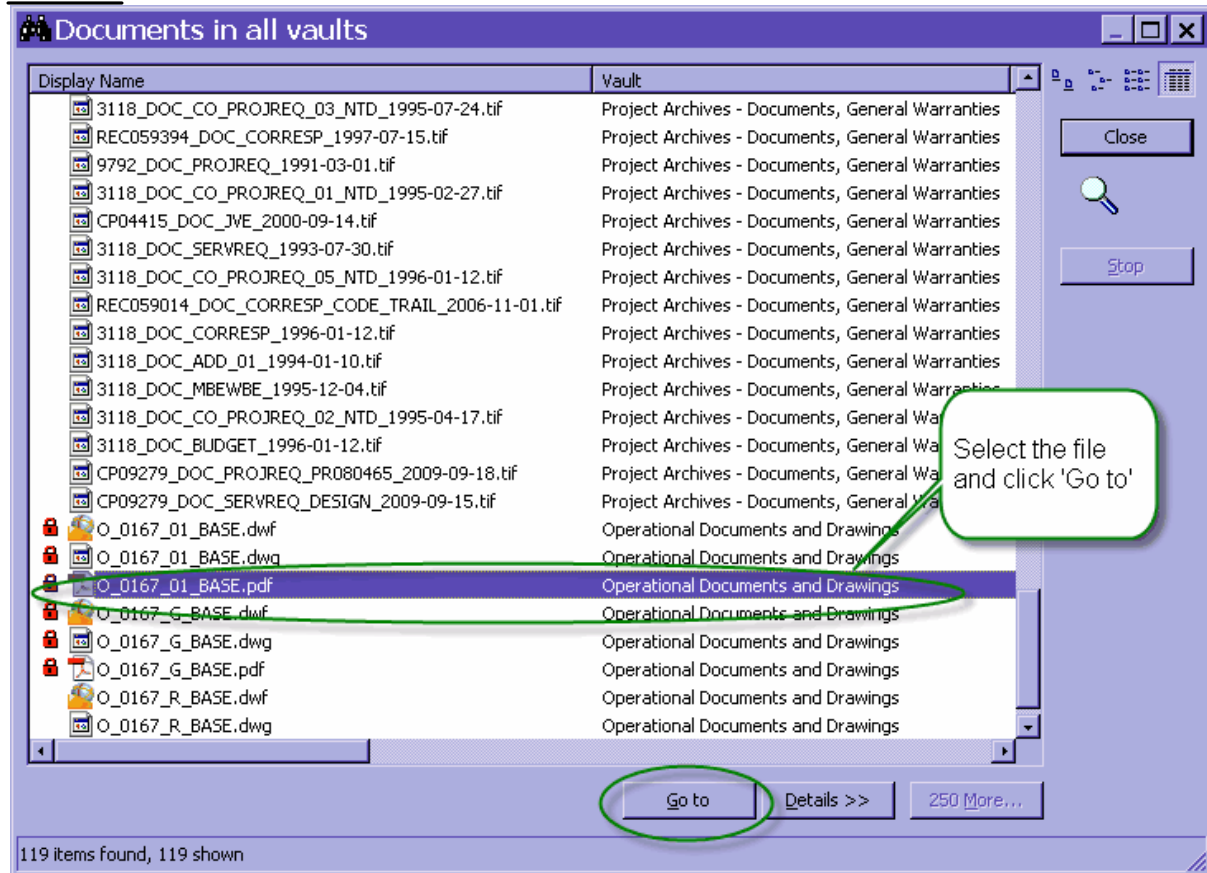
Documents in all vaults

| Display Name | Vault |
|---|---|
| 3118_DOC_CO_PROJREQ_03_NTD_1995-07-24.tif | Project Archives - Documents, General Warranties |
| REC059394_DOC_CORRESP_1997-07-15.tif | Project Archives - Documents, General Warranties |
| 9792_DOC_PROJREQ_1991-03-01.tif | Project Archives - Documents, General Warranties |
| 3118_DOC_CO_PROJREQ_01_NTD_1995-02-27.tif | Project Archives - Documents, General Warranties |
| CP04415_DOC_JVE_2000-09-14.tif | Project Archives - Documents, General Warranties |
| 3118_DOC_SERVREQ_1993-07-30.tif | Project Archives - Documents, General Warranties |
| 3118_DOC_CO_PROJREQ_05_NTD_1996-01-12.tif | Project Archives - Documents, General Warranties |
| REC059014_DOC_CORRESP_CODE_TRAIL_2006-11-01.tif | Project Archives - Documents, General Warranties |
| 3118_DOC_CORRESP_1996-01-12.tif | Project Archives - Documents, General Warranties |
| 3118_DOC_ADD_01_1994-01-10.tif | Project Archives - Documents, General Warranties |
| 3118_DOC_MBEWBE_1995-12-04.tif | Project Archives - Documents, General Warranties |
| 3118_DOC_CO_PROJREQ_02_NTD_1995-04-17.tif | Project Archives - Documents, General Wa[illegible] |
| 3118_DOC_BUDGET_1996-01-12.tif | Project Archives - Documents, General Wa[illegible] |
| CP09279_DOC_PROJREQ_PR080465_2009-09-18.tif | Project Archives - Documents, General Wa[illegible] |
| CP09279_DOC_SERVREQ_DESIGN_2009-09-15.tif | Project Archives - Documents, General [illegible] |
| O_0167_01_BASE.dwf | Operational Documents and Drawings |
| O_0167_01_BASE.dwg | Operational Documents and Drawings |
| O_0167_01_BASE.pdf | Operational Documents and Drawings |
| O_0167_G_BASE.dwf | Operational Documents and Drawings |
| O_0167_G_BASE.dwg | Operational Documents and Drawings |
| O_0167_G_BASE.pdf | Operational Documents and Drawings |
| O_0167_R_BASE.dwf | Operational Documents and Drawings |
| O_0167_R_BASE.dwg | Operational Documents and Drawings |

Close

Stop

Select the file and click 'Go to'

Go to

Details >>

250 More...

119 items found, 119 shown